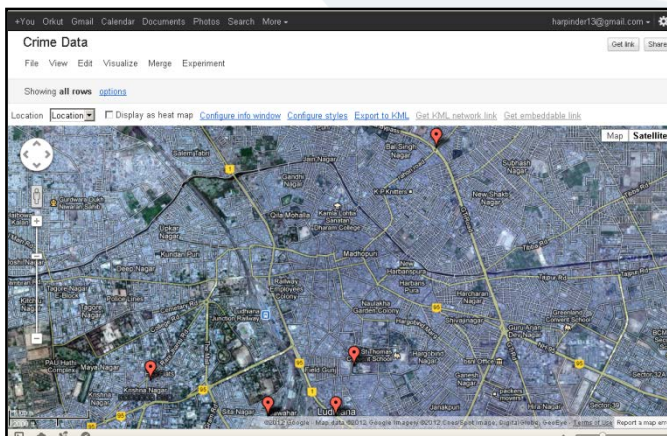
+You Orkut Gmail Calendar Documents Photos Search More ▾

harpinder13@gmail.com ▾

Crime Data

Get link Share

File View Edit Visualize Merge Experiment

Showing all rows options

Location Location ▾ Display as heat map Configure info window Configure styles Export to KML Get KML network link Get embeddable link

Map Satellite

Salem Tabri
Jain Nagar
Bal Singh Nagar
Subhash Nagar
Gandhi Nagar
K P Knitters
New Shakti Nagar
Qila Mohalla
Karam Lohia Shankar Dharam College
Upkar Nagar
Kundan Puri
Madhopuri
New Harbanspura
Harbans Pura
Jeevan Nagar
Tagore Nagar
Police Lines
Railway Officers Colony
Naulakha Garden Colony
Haracharan Nagar
Chhawani Mohalla
Guru Arjan Dev Nagar
Greenland Convent School
Maya Nagar
Krishna Nagar
PAU Hostel Complex
St. Thomas School
Field Ganj
Haig Road
Ganesh Nagar
Gita Nagar
Jawahar Nagar
Ludhiana
Janakpuri
Rd

©2012 Google · Map data ©2012 Google Imagery ©2012 Cnes/Spot Image, DigitalGlobe, GeoEye · Terms of Use Report a map error